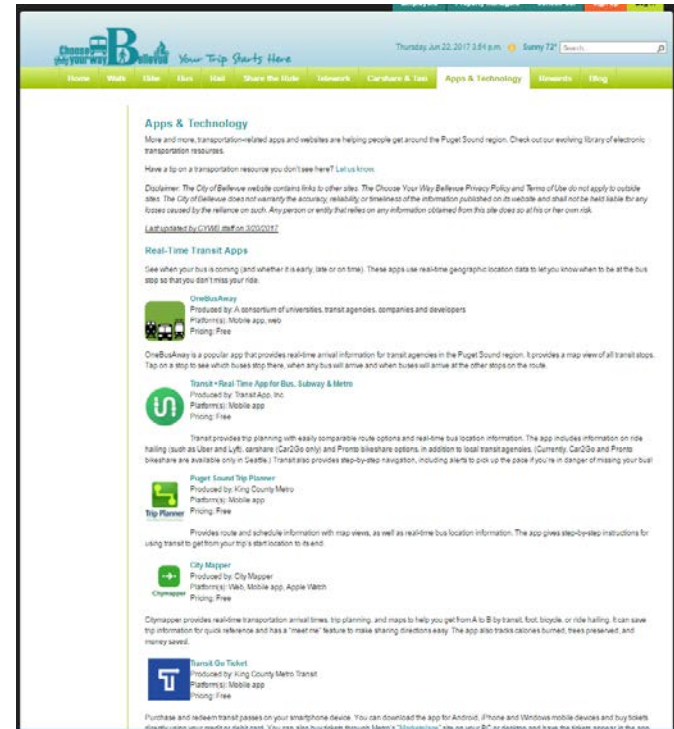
Choose your way Bellevue Your Trip Starts Here

Thursday Jun 22, 2017 3:54 p.m. Sunny 72° Search...

Home Walk Bike Bus Rail Share the Ride Telework Carshare & Taxi Apps & Technology Rewards Blog

Apps & Technology

More and more, transportation-related apps and websites are helping people get around the Puget Sound region. Check out our evolving library of electronic transportation resources.

Have a tip on a transportation resource you don't see here? Let us know.

Disclaimer: The City of Bellevue website contains links to other sites. The Choose Your Way Bellevue Privacy Policy and Terms of Use do not apply to outside sites. The City of Bellevue does not warranty the accuracy, reliability, or timeliness of the information published on its website and shall not be held liable for any losses caused by the reliance on such. Any person or entity that relies on any information obtained from this site does so at his or her own risk.

Last updated by CYWB staff on 3/20/2017

Real-Time Transit Apps

See when your bus is coming (and whether it is early, late or on time). These apps use real-time geographic location data to let you know when to be at the bus stop so that you don't miss your ride.

OneBusAway
Produced by: A consortium of universities, transit agencies, companies and developers
Platform(s): Mobile app, web
Pricing: Free

OneBusAway is a popular app that provides real-time arrival information for transit agencies in the Puget Sound region. It provides a map view of all transit stops. Tap on a stop to see which buses stop there, when any bus will arrive and when buses will arrive at the other stops on the route.

Transit • Real-Time App for Bus, Subway & Metro
Produced by: Transit App, Inc.
Platform(s): Mobile app
Pricing: Free

Transit provides trip planning with easily comparable route options and real-time bus location information. The app includes information on ride hailing (such as Uber and Lyft), carshare (Car2Go only) and Pronto bikeshare options, in addition to local transit agencies. (Currently, Car2Go and Pronto bikeshare are available only in Seattle.) Transit also provides step-by-step navigation, including alerts to pick up the pace if you're in danger of missing your bus!

Puget Sound Trip Planner
Produced by: King County Metro
Platform(s): Mobile app
Pricing: Free

Trip Planner

Provides route and schedule information with map views, as well as real-time bus location information. The app gives step-by-step instructions for using transit to get from your trip's start location to its end.

City Mapper
Produced by: City Mapper
Platform(s): Web, Mobile app, Apple Watch
Pricing: Free

Citymapper

Citymapper provides real-time transportation arrival times, trip planning, and maps to help you get from A to B by transit, foot, bicycle, or ride hailing. It can save trip information for quick reference and has a "meet me" feature to make sharing directions easy. The app also tracks calories burned, trees preserved, and money saved.

Transit Go Ticket
Produced by: King County Metro Transit
Platform(s): Mobile app
Pricing: Free

Purchase and redeem transit passes on your smartphone device. You can download the app for Android, iPhone and Windows mobile devices and buy tickets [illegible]